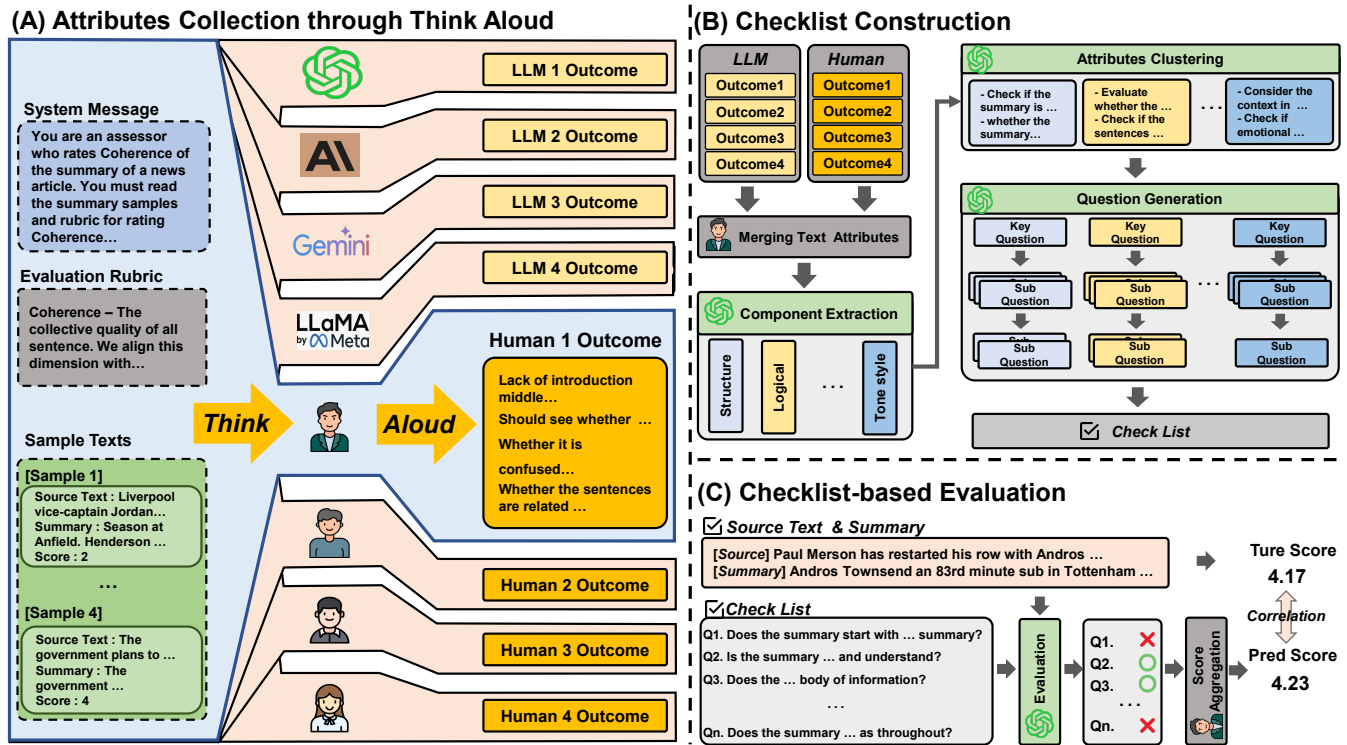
(A) Attributes Collection through Think Aloud

System Message

You are an assessor who rates Coherence of the summary of a news article. You must read the summary samples and rubric for rating Coherence…

Evaluation Rubric

Coherence – The collective quality of all sentence. We align this dimension with…

Sample Texts

[Sample 1]
Source Text : Liverpool vice-captain Jordan…
Summary : Season at Anfield. Henderson …
Score : 2

…

[Sample 4]
Source Text : The government plans to …
Summary : The government …
Score : 4

AI

Gemini

LLaMA by Meta

LLM 1 Outcome

LLM 2 Outcome

LLM 3 Outcome

LLM 4 Outcome

Think

Aloud

Human 1 Outcome

Lack of introduction middle…
Should see whether …
Whether it is confused…
Whether the sentences are related …

Human 2 Outcome

Human 3 Outcome

Human 4 Outcome

(B) Checklist Construction

LLM
Outcome1
Outcome2
Outcome3
Outcome4

Human
Outcome1
Outcome2
Outcome3
Outcome4

Merging Text Attributes

Component Extraction

Structure
Logical
…
Tone style

Attributes Clustering

- Check if the summary is …
- whether the summary…

- Evaluate whether the …
- Check if the sentences …

…

- Consider the context in …
- Check if emotional …

Question Generation

Key Question
Key Question
Key Question

Sub Question
Sub Question
…
Sub Question

Sub Question
Sub Question
Sub Question

Check List

(C) Checklist-based Evaluation

Source Text & Summary

[Source] Paul Merson has restarted his row with Andros …
[Summary] Andros Townsend an 83rd minute sub in Tottenham …

Check List

Q1. Does the summary start with … summary?
Q2. Is the summary … and understand?
Q3. Does the … body of information?
…
Qn. Does the summary … as throughout?

Evaluation

Q1.
Q2.
Q3.
…
Qn.

Score Aggregation

Ture Score
4.17

Correlation

Pred Score
4.23